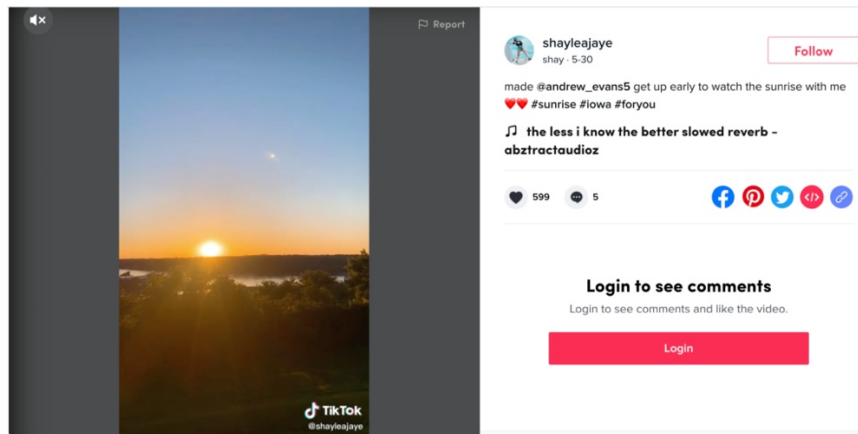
Report

TikTok
@shayleajaye

shayleajaye
shay · 5-30

Follow

made @andrew_evans5 get up early to watch the sunrise with me ❤️❤️ #sunrise #iowa #foryou

♫ the less i know the better slowed reverb - abztractaudioz

599 5

Login to see comments
Login to see comments and like the video.

Login